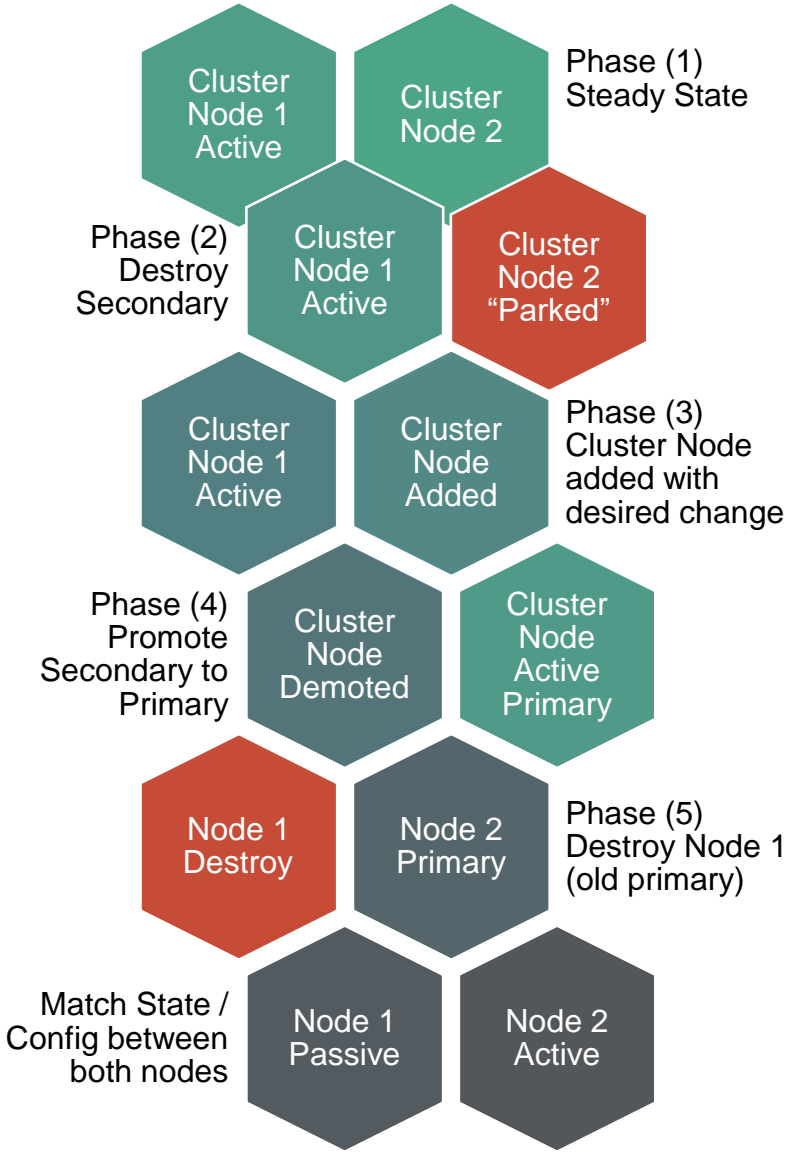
Cluster Node 1 Active

Cluster Node 2

Phase (1) Steady State

Phase (2) Destroy Secondary

Cluster Node 1 Active

Cluster Node 2 “Parked”

Cluster Node 1 Active

Cluster Node Added

Phase (3) Cluster Node added with desired change

Phase (4) Promote Secondary to Primary

Cluster Node Demoted

Cluster Node Active Primary

Node 1 Destroy

Node 2 Primary

Phase (5) Destroy Node 1 (old primary)

Match State / Config between both nodes

Node 1 Passive

Node 2 Active